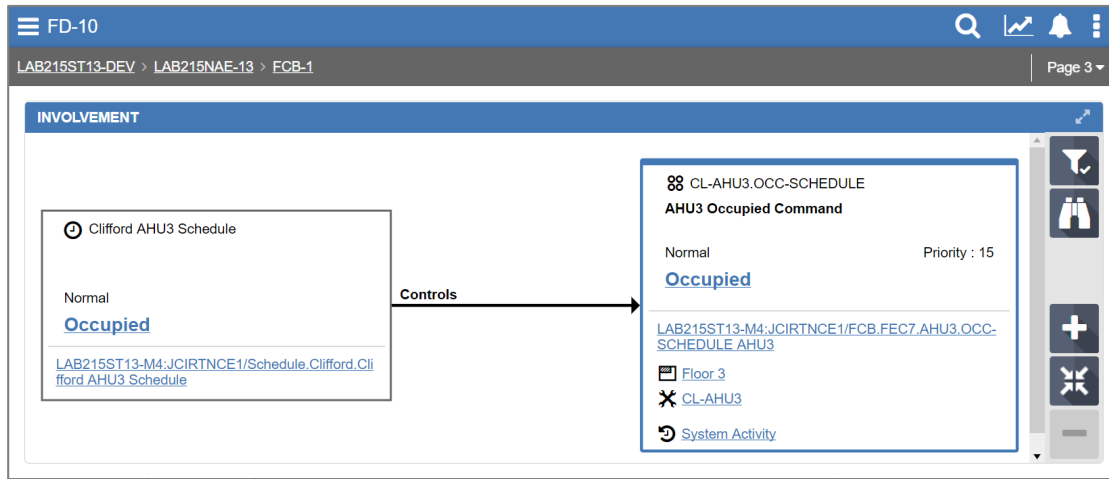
FD-10

LAB215ST13-DEV > LAB215NAE-13 > FCB-1

Page 3

INVOLVEMENT

Clifford AHU3 Schedule

Normal

Occupied

LAB215ST13-M4:JCIRTNCE1/Schedule.Clifford.Clifford AHU3 Schedule

Controls

CL-AHU3.OCC-SCHEDULE

AHU3 Occupied Command

Normal

Priority : 15

Occupied

LAB215ST13-M4:JCIRTNCE1/FCB.FEC7.AHU3.OCC-SCHEDULE AHU3

Floor 3

CL-AHU3

System Activity